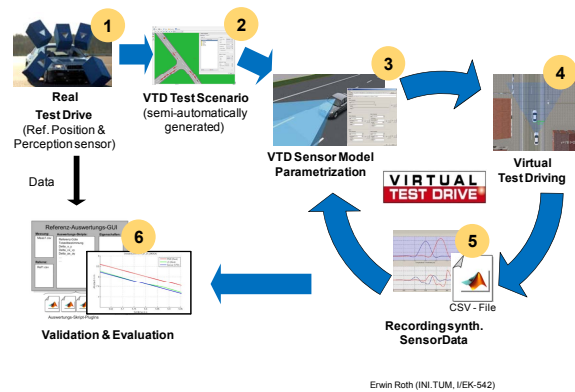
1

Real Test Drive (Ref. Position & Perception sensor)

2

VTD Test Scenario (semi-automatically generated)

3

VTD Sensor Model Parametrization

4

Virtual Test Driving

VIRTUAL TEST DRIVE

Data

Referenz-Auswertungs-GUI

6

5

CSV - File

Validation & Evaluation

Recording synth. SensorData

Erwin Roth (INI.TUM, I/EK-542)